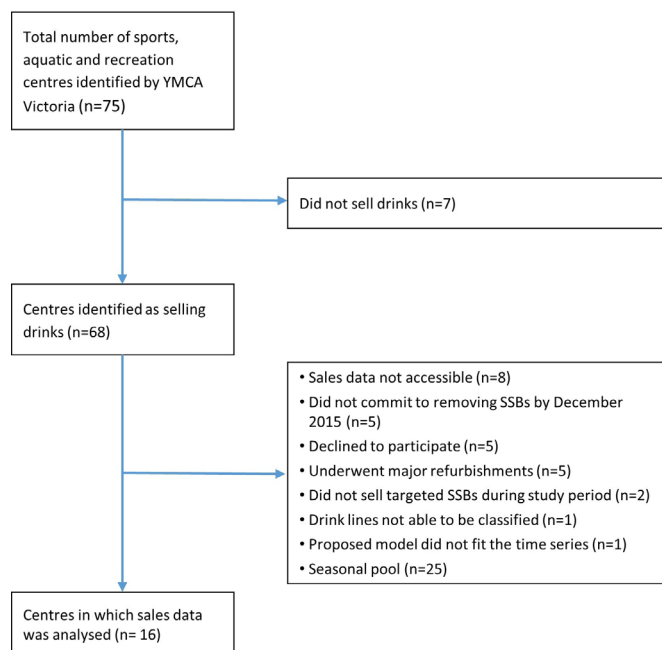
Total number of sports, aquatic and recreation centres identified by YMCA Victoria (n=75)

Did not sell drinks (n=7)

Centres identified as selling drinks (n=68)

• Sales data not accessible (n=8)
• Did not commit to removing SSBs by December 2015 (n=5)
• Declined to participate (n=5)
• Underwent major refurbishments (n=5)
• Did not sell targeted SSBs during study period (n=2)
• Drink lines not able to be classified (n=1)
• Proposed model did not fit the time series (n=1)
• Seasonal pool (n=25)

Centres in which sales data was analysed (n= 16)